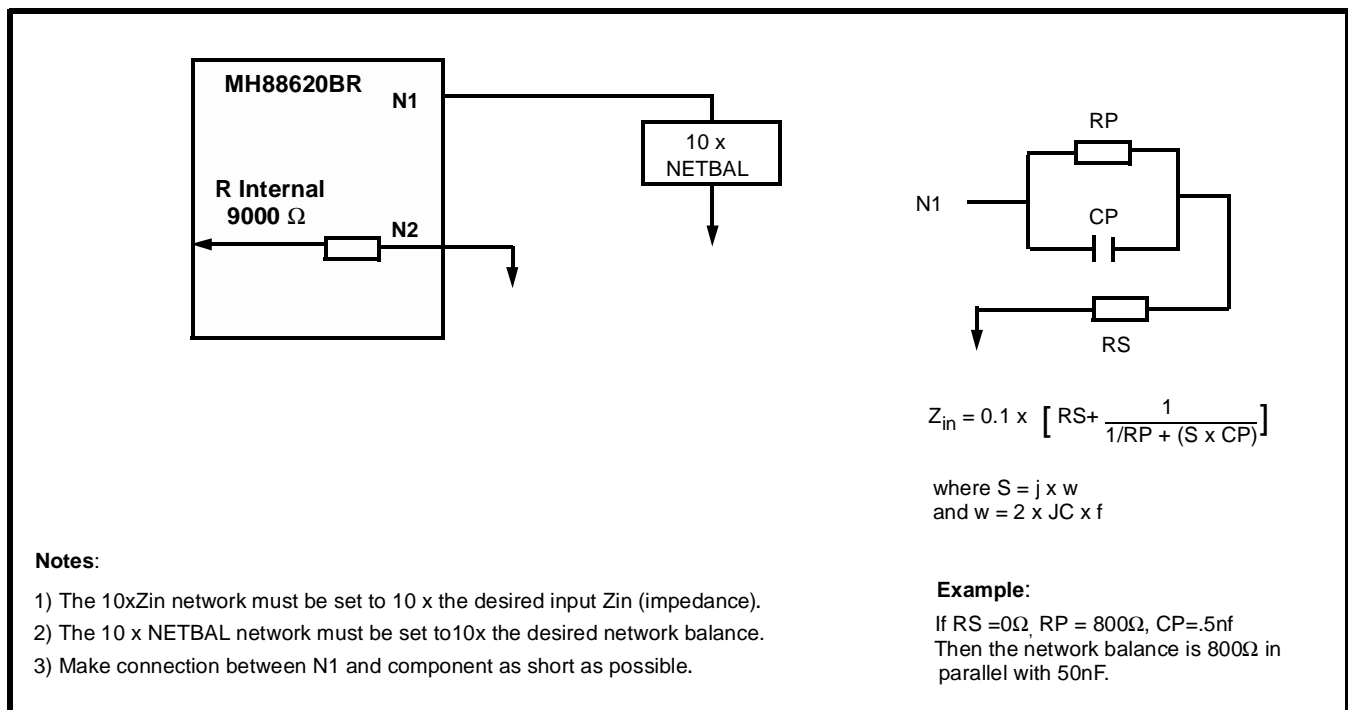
MH88620BR

N1

10 x NETBAL

R Internal 9000 $\Omega$

N2

RP

N1

CP

RS

$Z_{in} = 0.1 \times \left[ RS + \frac{1}{1/RP + (S \times CP)} \right]$

where S = j x w
and w = 2 x JC x f

Notes:

1) The 10xZin network must be set to 10 x the desired input Zin (impedance).

2) The 10 x NETBAL network must be set to10x the desired network balance.

3) Make connection between N1 and component as short as possible.

Example:

If RS =0$\Omega$, RP = 800$\Omega$, CP=.5nf
Then the network balance is 800$\Omega$ in parallel with 50nF.